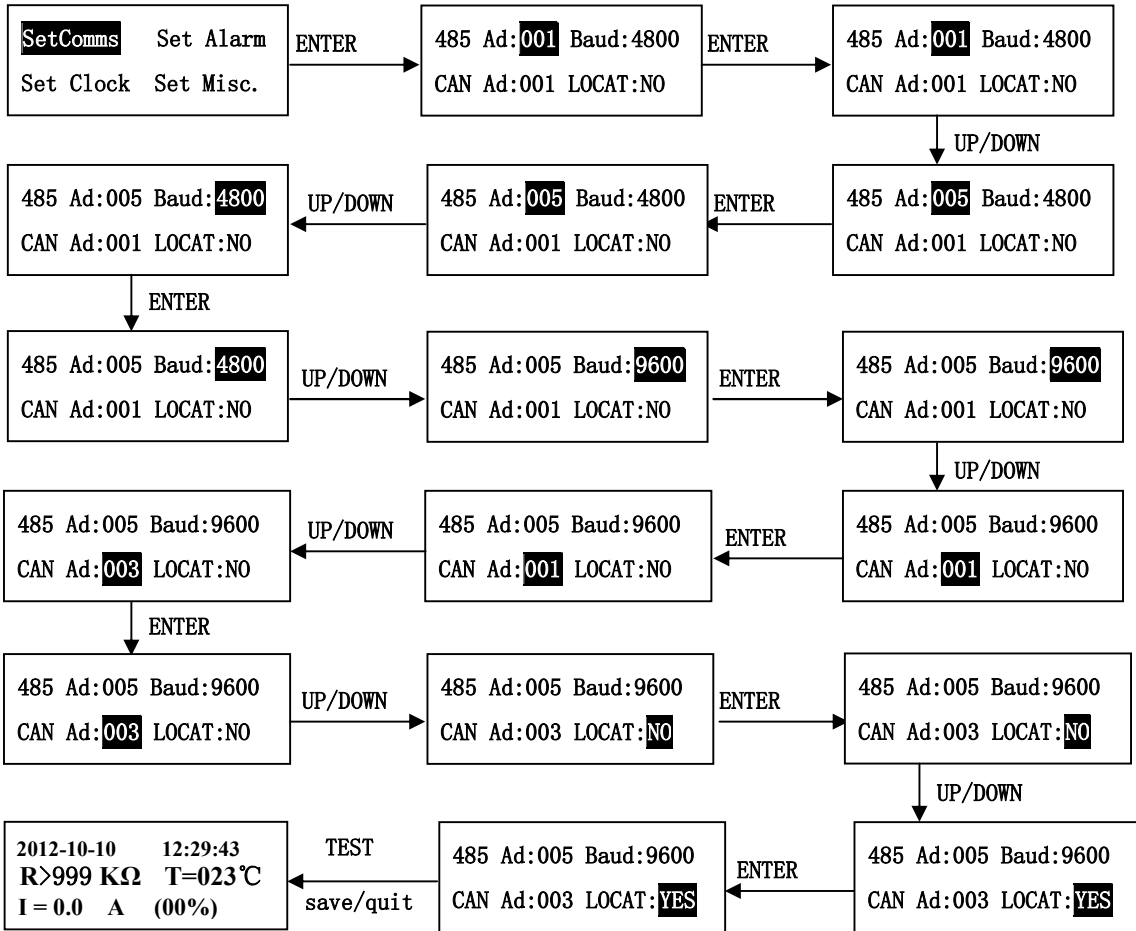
SetComms Set Alarm
Set Clock Set Misc.

ENTER

485 Ad:001 Baud:4800
CAN Ad:001 LOCAT:NO

ENTER

485 Ad:001 Baud:4800
CAN Ad:001 LOCAT:NO

UP/DOWN

485 Ad:005 Baud:4800
CAN Ad:001 LOCAT:NO

ENTER

485 Ad:005 Baud:4800
CAN Ad:001 LOCAT:NO

UP/DOWN

485 Ad:005 Baud:4800
CAN Ad:001 LOCAT:NO

ENTER

485 Ad:005 Baud:4800
CAN Ad:001 LOCAT:NO

UP/DOWN

485 Ad:005 Baud:9600
CAN Ad:001 LOCAT:NO

ENTER

485 Ad:005 Baud:9600
CAN Ad:001 LOCAT:NO

UP/DOWN

485 Ad:005 Baud:9600
CAN Ad:001 LOCAT:NO

ENTER

485 Ad:005 Baud:9600
CAN Ad:001 LOCAT:NO

UP/DOWN

485 Ad:005 Baud:9600
CAN Ad:003 LOCAT:NO

ENTER

485 Ad:005 Baud:9600
CAN Ad:003 LOCAT:NO

UP/DOWN

485 Ad:005 Baud:9600
CAN Ad:003 LOCAT:NO

ENTER

485 Ad:005 Baud:9600
CAN Ad:003 LOCAT:NO

UP/DOWN

485 Ad:005 Baud:9600
CAN Ad:003 LOCAT:YES

ENTER

485 Ad:005 Baud:9600
CAN Ad:003 LOCAT:YES

TEST
save/quit

2012-10-10 12:29:43
R>999 KΩ T=023℃
I = 0.0 A (00%)